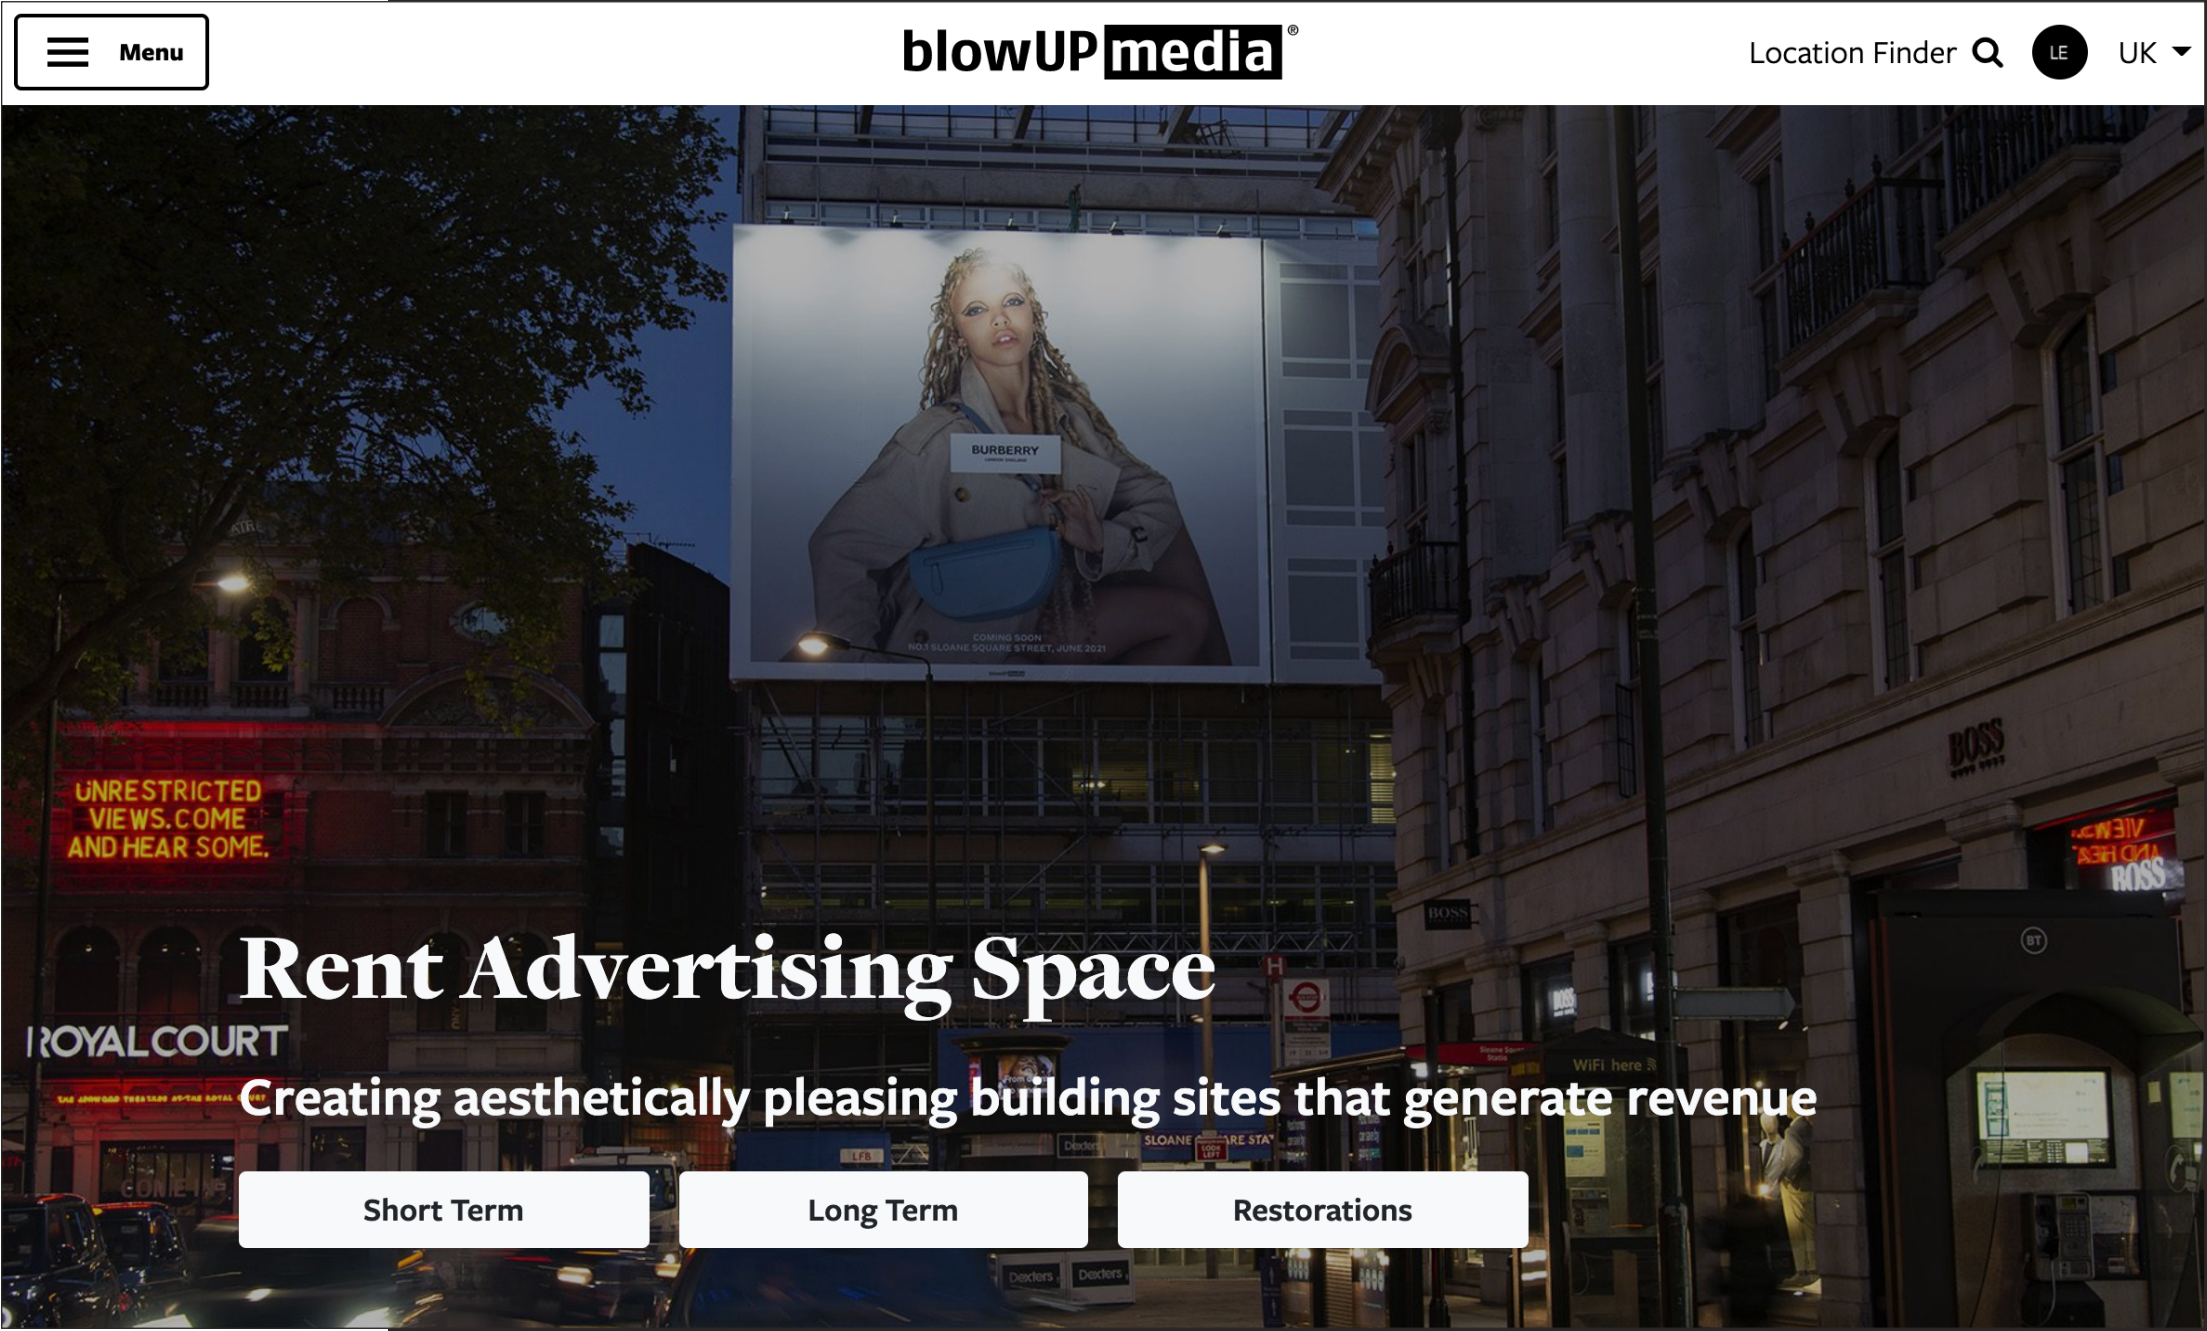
Menu

blowUP media®

Location Finder

LE

UK

BURBERRY

COMING SOON
NO.1 SLOANE SQUARE STREET, JUNE 2021

UNRESTRICTED VIEWS. COME AND HEAR SOME.

BOSS

BOSS

ROYAL COURT

Rent Advertising Space

Creating aesthetically pleasing building sites that generate revenue

Short Term

Long Term

Restorations